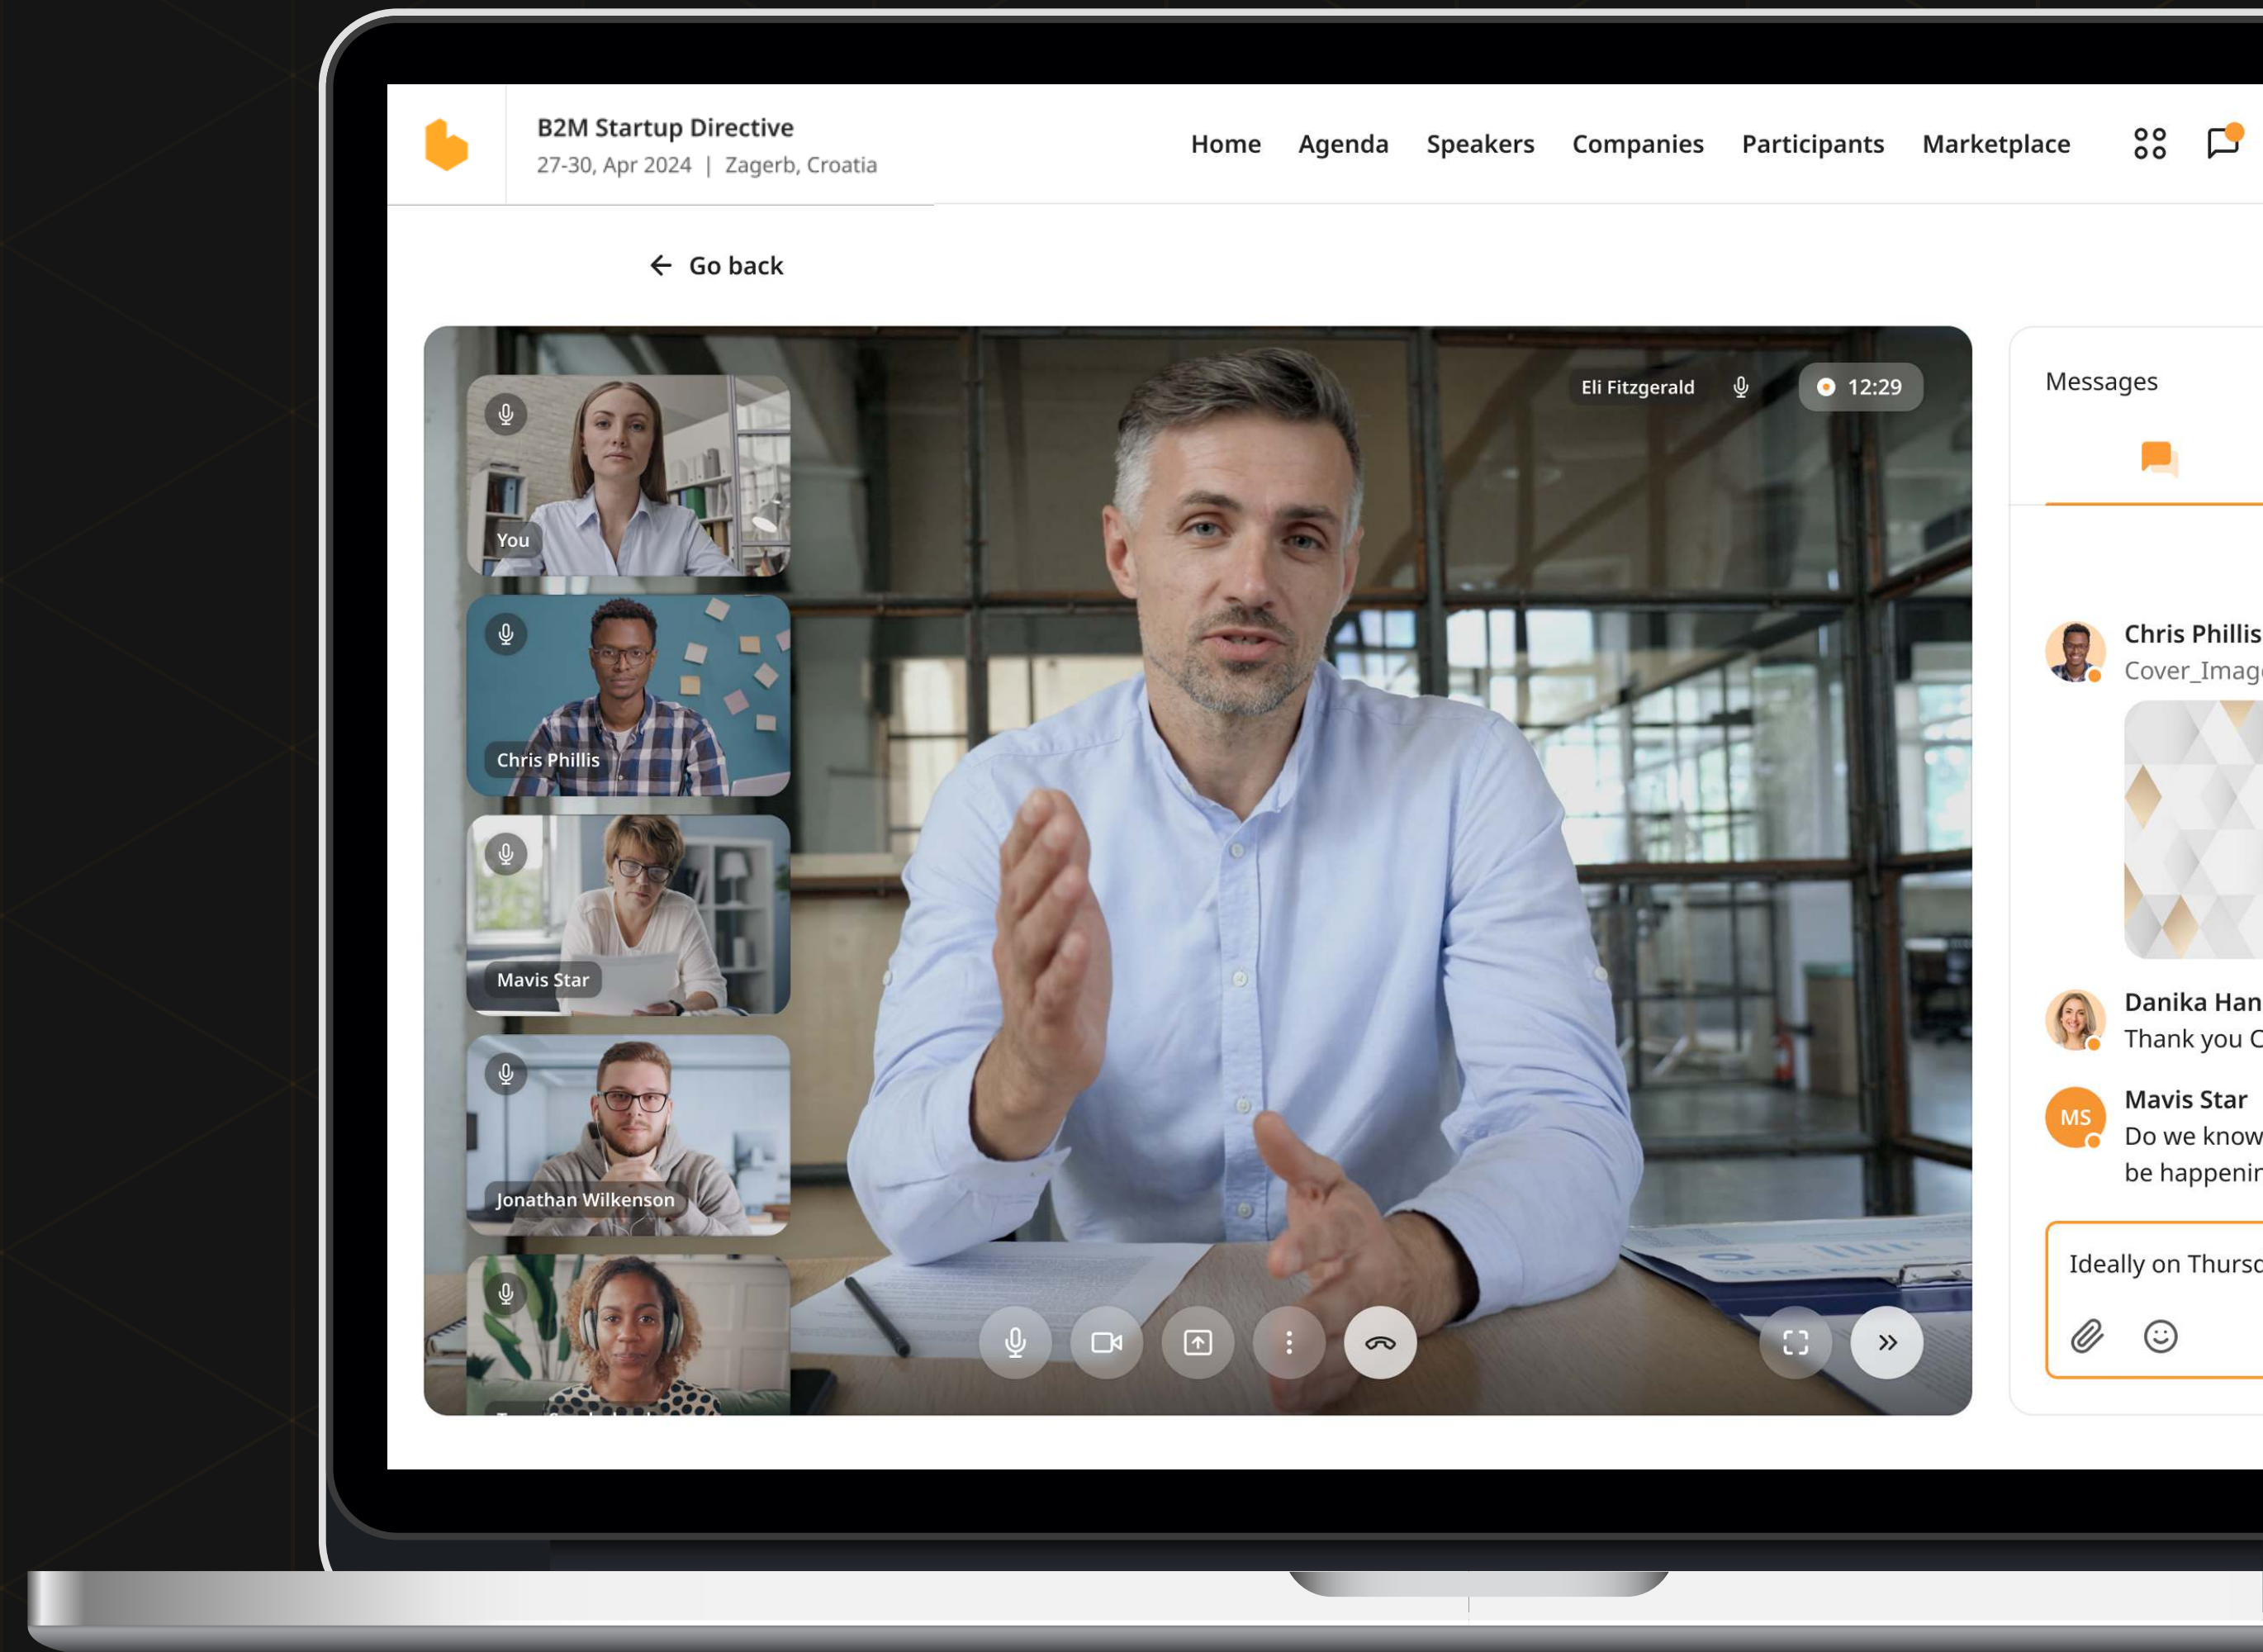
B2M Startup Directive
27-30, Apr 2024 | Zagerb, Croatia

Home Agenda Speakers Companies Participants Marketplace

Go back

Eli Fitzgerald
12:29

You
Chris Phillis
Mavis Star
Jonathan Wilkenson
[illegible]

Messages

Chris Phillis
Cover_Imag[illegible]

Danika Han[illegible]
Thank you C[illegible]

MS
Mavis Star
Do we know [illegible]
be happenin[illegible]

Ideally on Thurs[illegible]